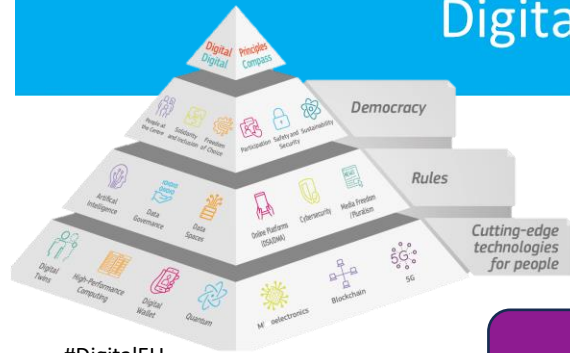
Digita

Digital Principles
Digital Compass

People at the Centre
Solidarity and Inclusion
Freedom of Choice
Participation
Safety and Security
Sustainability

Democracy

Artificial Intelligence
Data Governance
Data Spaces
Online Platforms (DSA/DMA)
Cybersecurity
Media Freedom / Pluralism

Rules

Digital Twins
High-Performance Computing
Digital Wallet
Quantum
M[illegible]electronics
Blockchain
5G

Cutting-edge technologies for people

#DigitalEU